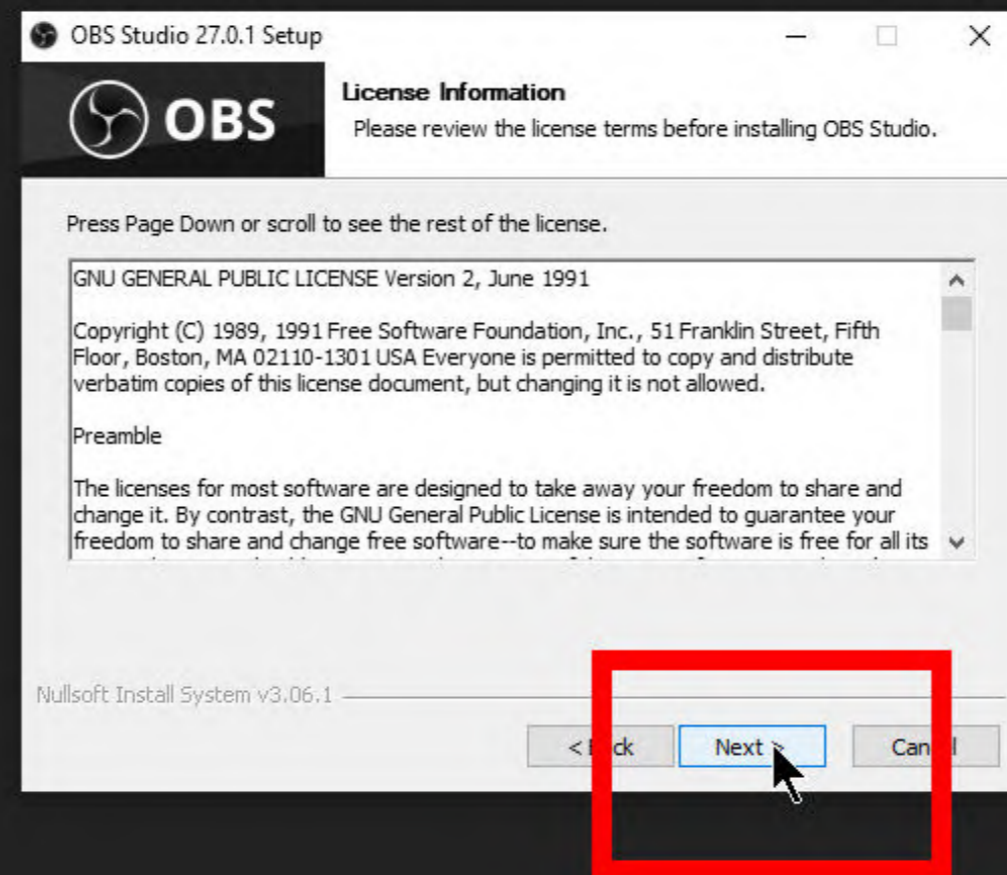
OBS Studio 27.0.1 Setup

OBS

License Information

Please review the license terms before installing OBS Studio.

Press Page Down or scroll to see the rest of the license.

GNU GENERAL PUBLIC LICENSE Version 2, June 1991

Copyright (C) 1989, 1991 Free Software Foundation, Inc., 51 Franklin Street, Fifth Floor, Boston, MA 02110-1301 USA Everyone is permitted to copy and distribute verbatim copies of this license document, but changing it is not allowed.

Preamble

The licenses for most software are designed to take away your freedom to share and change it. By contrast, the GNU General Public License is intended to guarantee your freedom to share and change free software--to make sure the software is free for all its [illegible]

Nullsoft Install System v3.06.1

< B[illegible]ck

Next >

Can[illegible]l